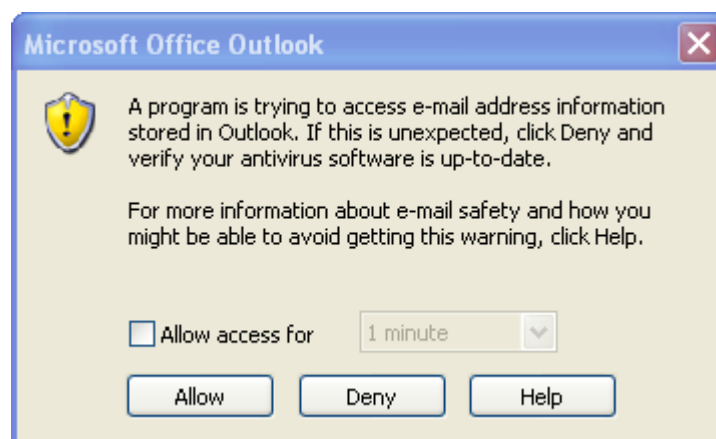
Microsoft Office Outlook

A program is trying to access e-mail address information stored in Outlook. If this is unexpected, click Deny and verify your antivirus software is up-to-date.

For more information about e-mail safety and how you might be able to avoid getting this warning, click Help.

Allow access for 1 minute

Allow Deny Help